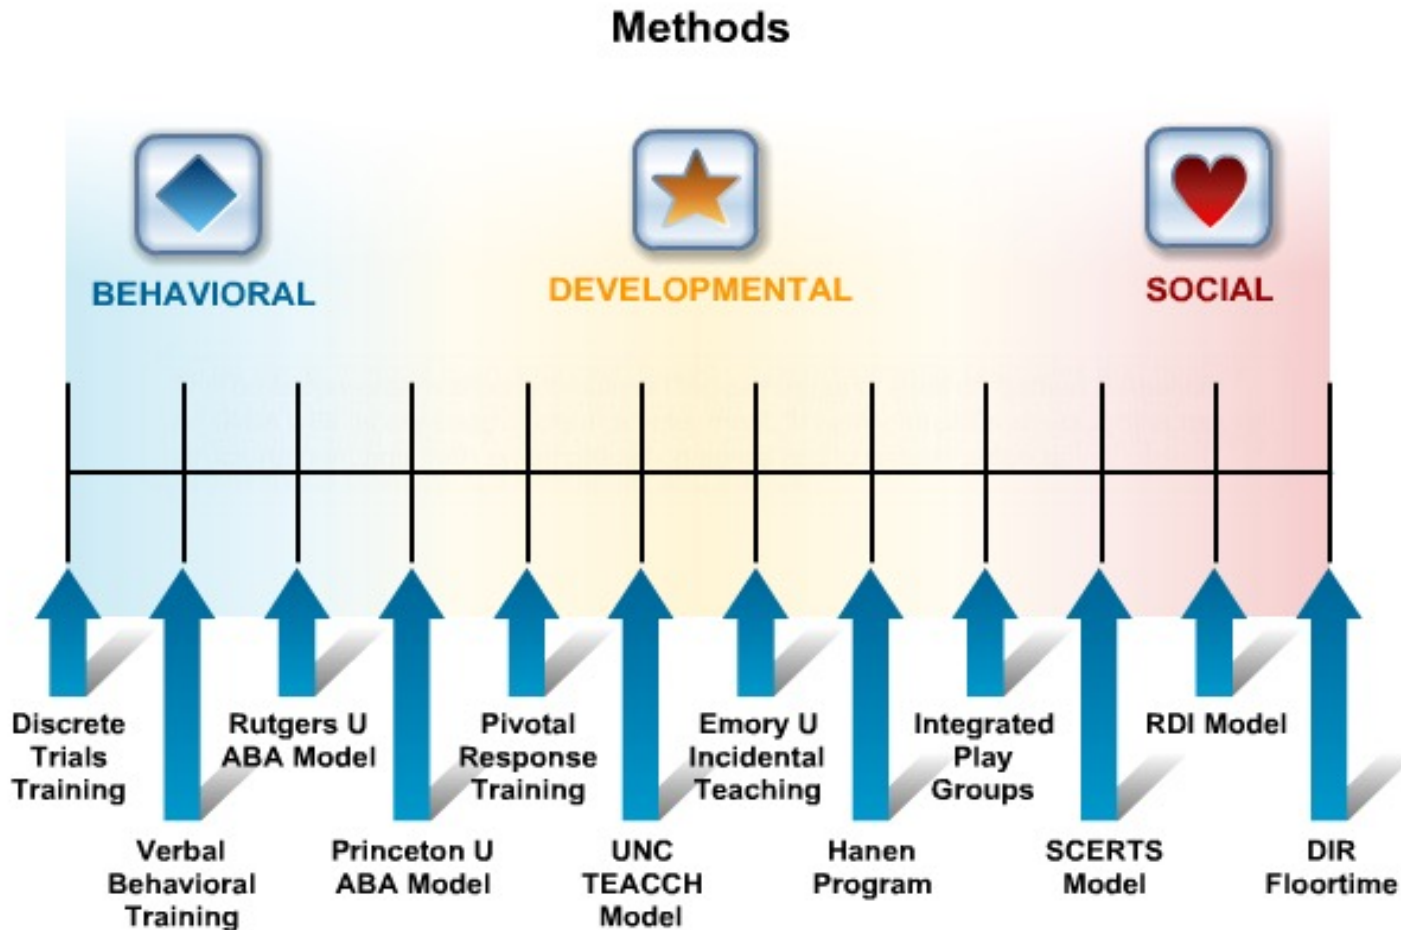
Methods

BEHAVIORAL

DEVELOPMENTAL

SOCIAL

Discrete Trials Training

Verbal Behavioral Training

Rutgers U ABA Model

Princeton U ABA Model

Pivotal Response Training

UNC TEACCH Model

Emory U Incidental Teaching

Hanen Program

Integrated Play Groups

SCERTS Model

RDI Model

DIR Floortime